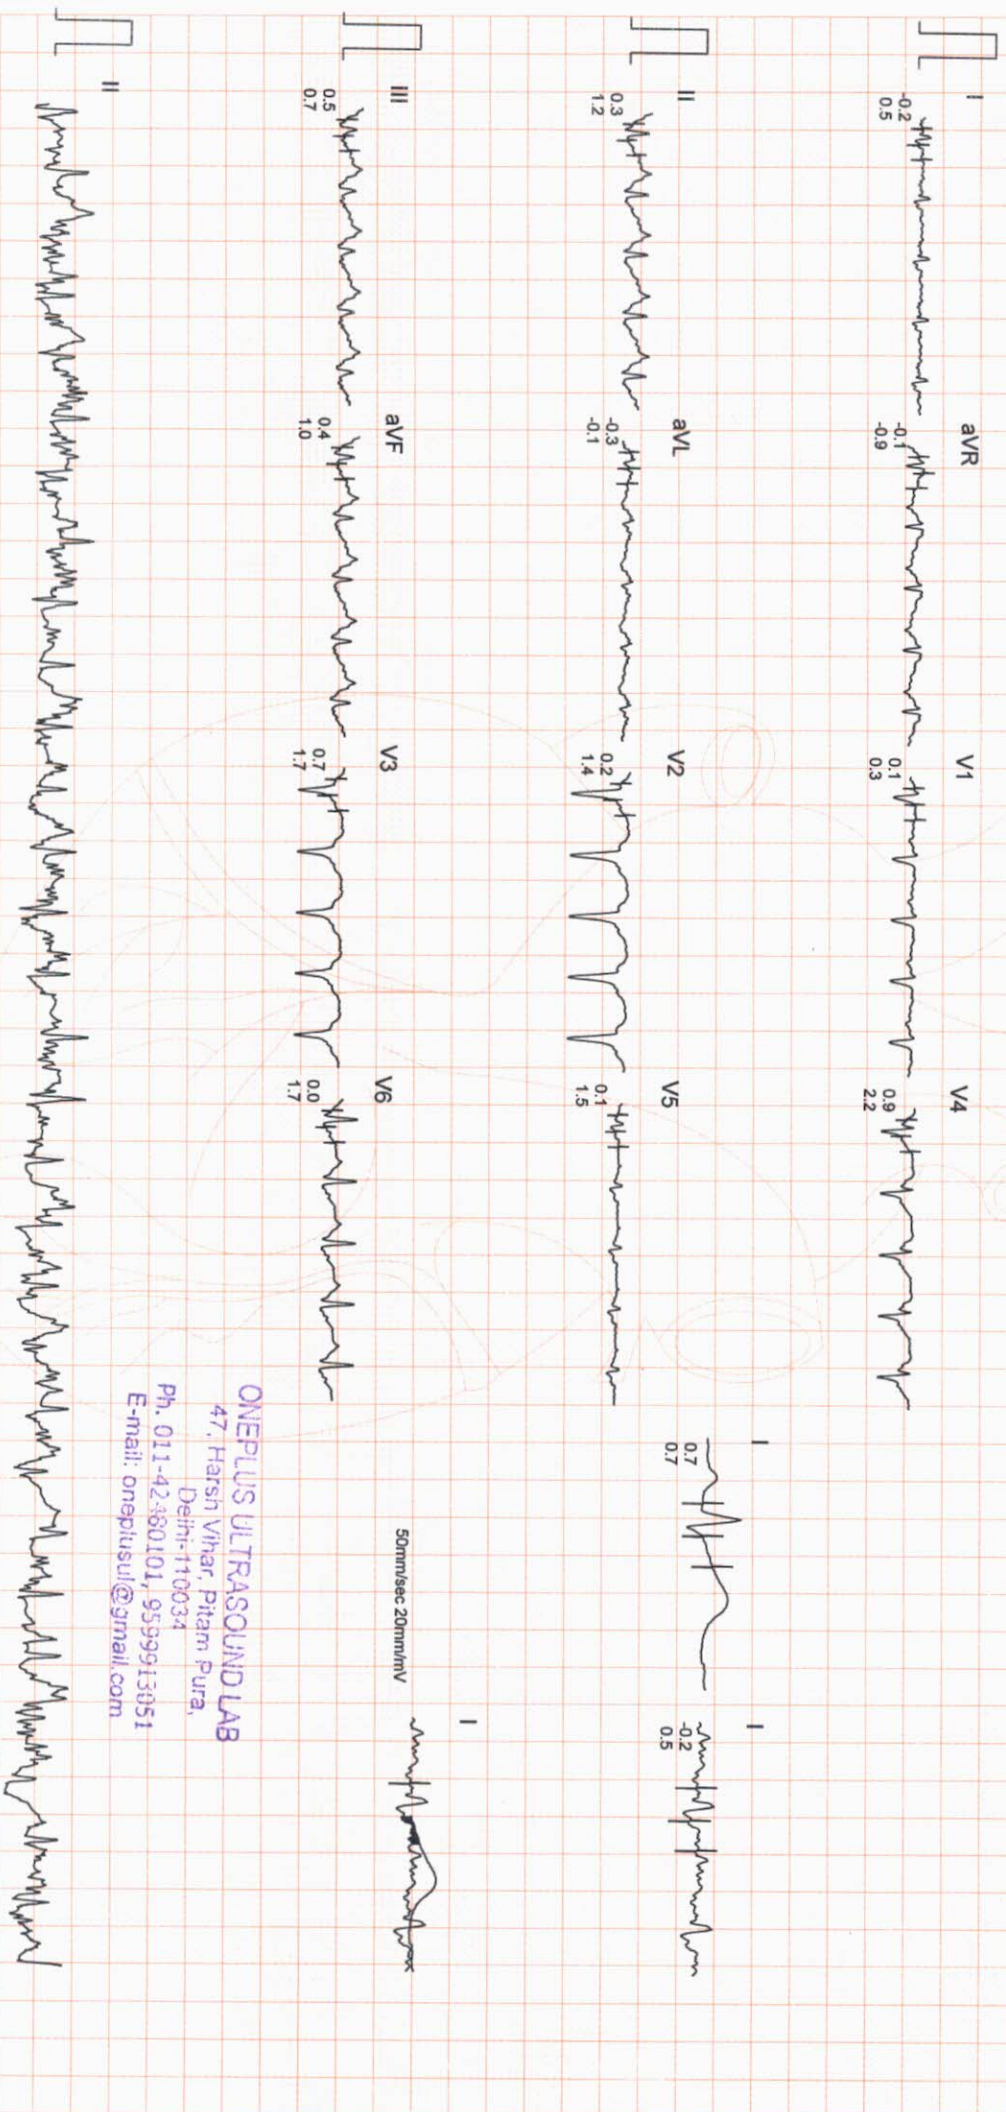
I
-0.2
0.5

aVR
-0.1
-0.9

V1
0.1
0.3

V4
0.9
2.2

II
0.3
1.2

aVL
-0.3
-0.1

V2
0.2
1.4

V5
0.1
1.5

III
0.5
0.7

aVF
0.4
1.0

V3
0.7
1.7

V6
0.0
1.7

II

I
0.7
0.7

I
-0.2
0.5

I

50mm/sec 20mm/mV

ONEPLUS ULTRASOUND LAB
47, Harsh Vihar, Pitam Pura,
Delhi-110034
Ph. 011-42460101, 9599913051
E-mail: oneplusul@gmail.com